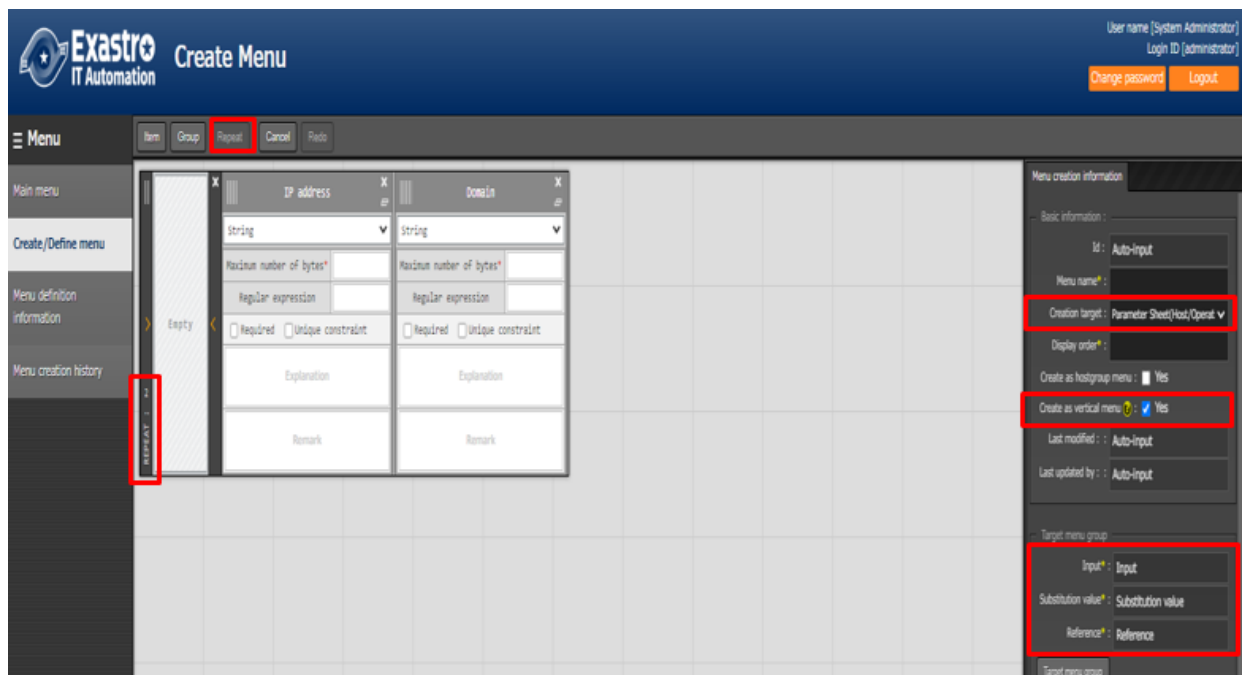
Exastro IT Automation Create Menu

User name [System Administrator]
Login ID [administrator]
Change password Logout

☰ Menu

Item Group Repeat Cancel Redo

Main menu
Create/Define menu
Menu definition information
Menu creation history

REPEAT : 2

Empty

IP address
String
Maximum number of bytes*
Regular expression
Required Unique constraint
Explanation
Remark

Domain
String
Maximum number of bytes*
Regular expression
Required Unique constraint
Explanation
Remark

Menu creation information

Basic information
Id : Auto-input
Menu name* :
Creation target : Parameter Sheet(Host/Operat
Display order* :
Create as hostgroup menu : Yes
Create as vertical menu : Yes
Last modified : : Auto-input
Last updated by : : Auto-input

Target menu group
Input* : Input
Substitution value* : Substitution value
Reference* : Reference
Target menu group